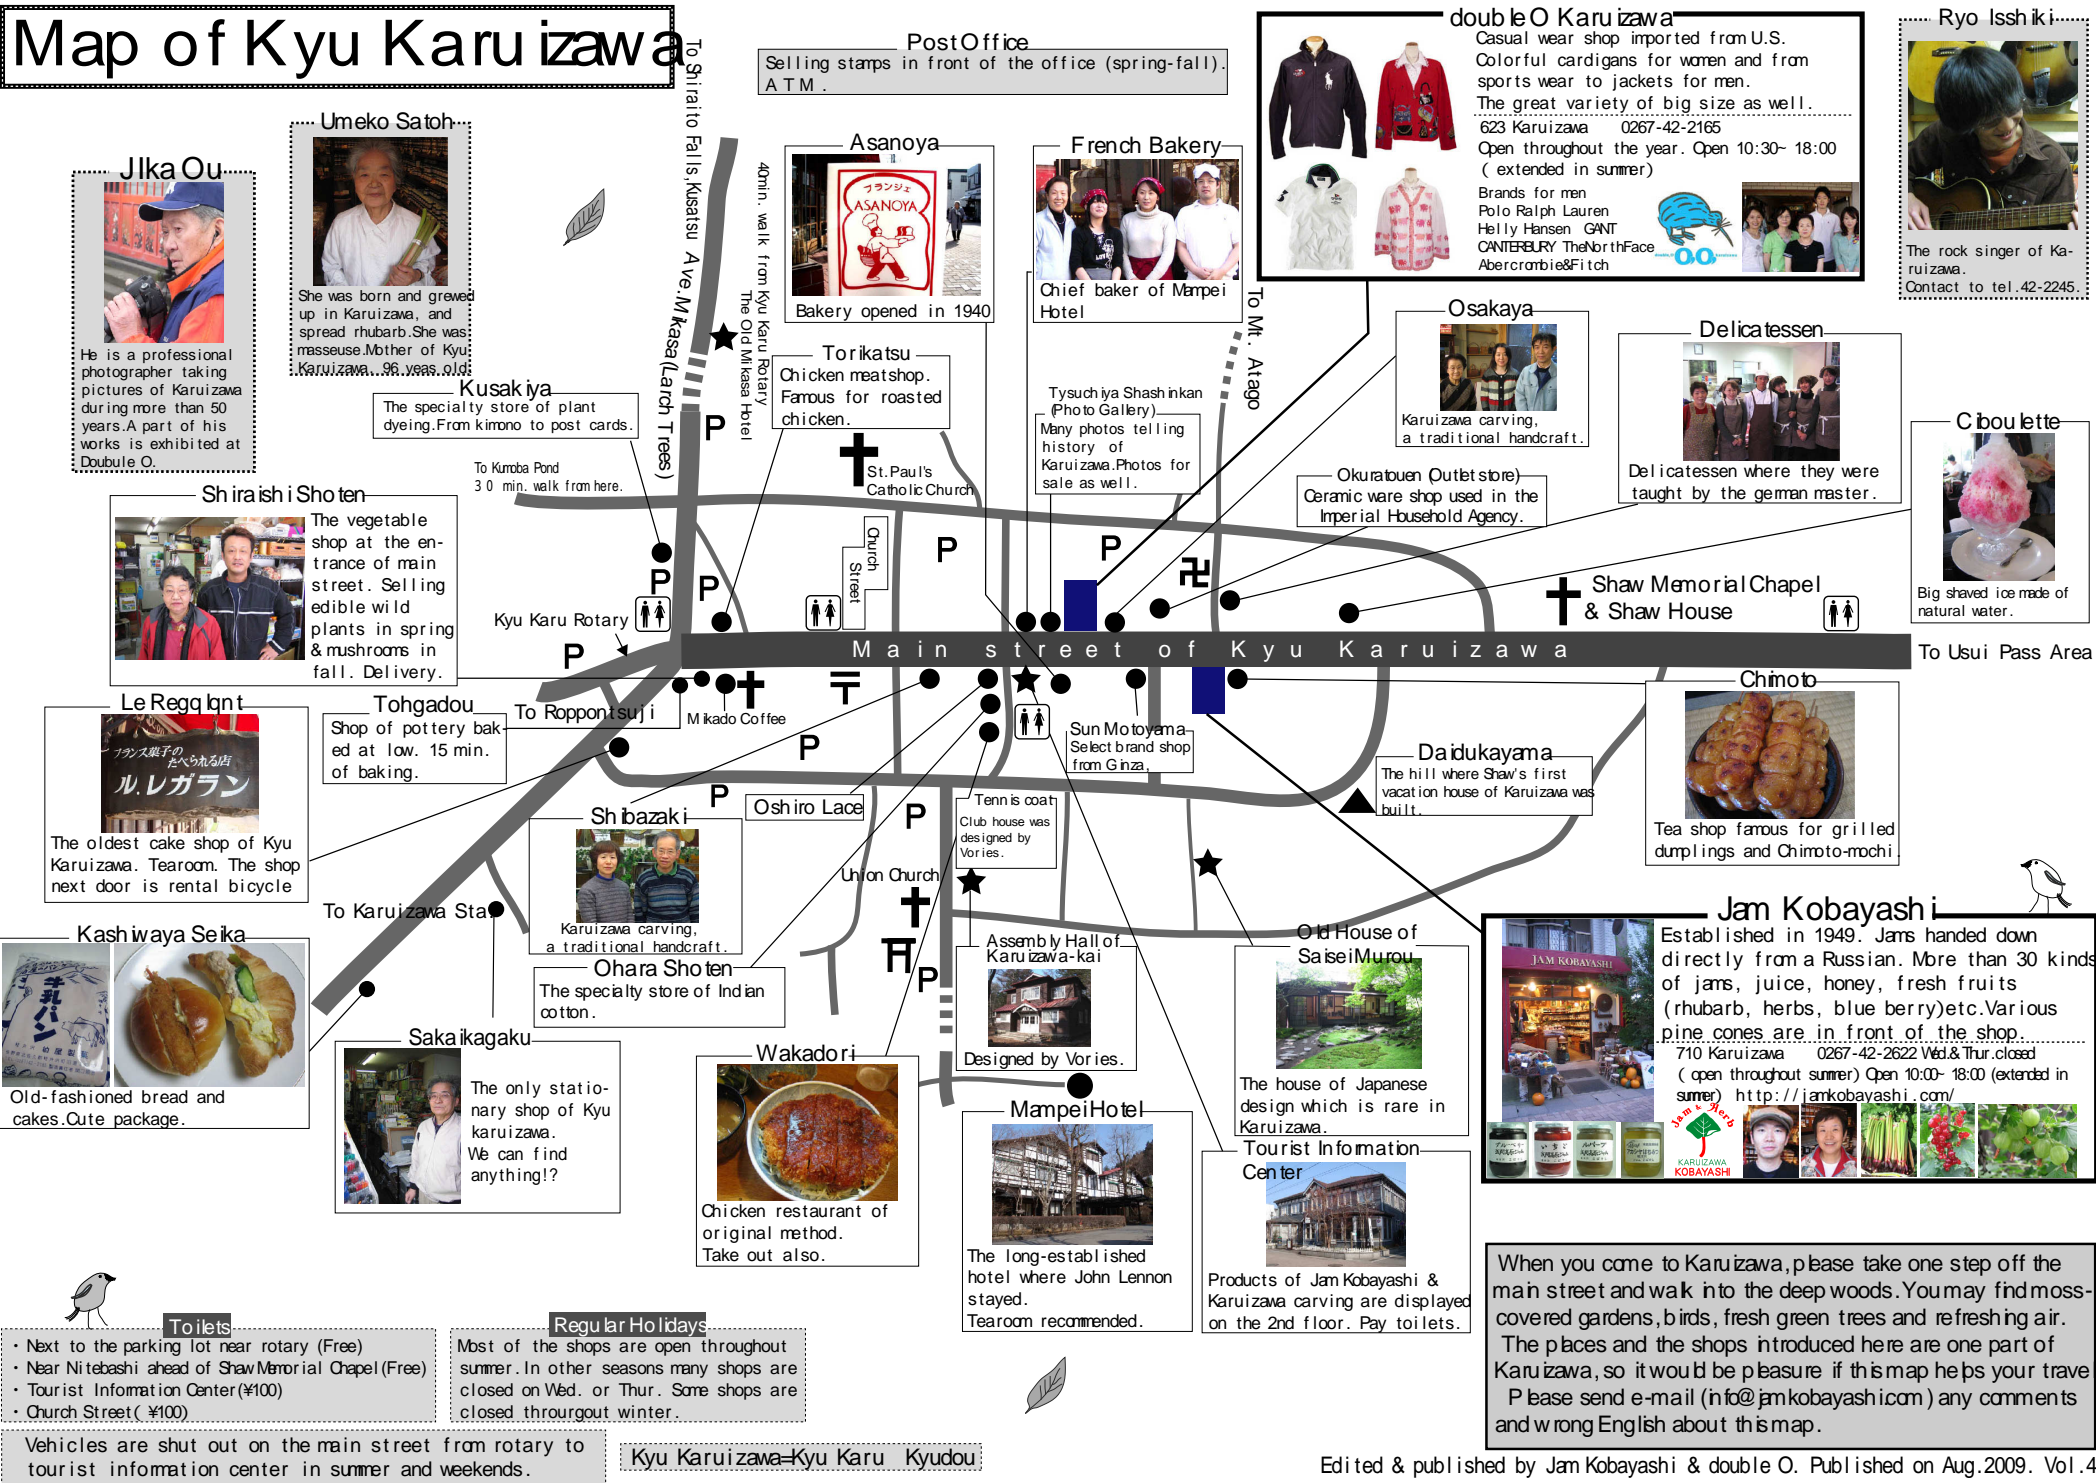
Map of Kyu Karuizawa

To Shiraito Falls,Kusatsu

Post Office
Selling stamps in front of the office (spring-fall). ATM.

double O Karuizawa
Casual wear shop imported from U.S. Colorful cardigans for women and from sports wear to jackets for men. The great variety of big size as well.
623 Karuizawa 0267-42-2165
Open throughout the year. Open 10:30~ 18:00 ( extended in summer)
Brands for men
Polo Ralph Lauren
Helly Hansen GANT
CANTERBURY TheNorthFace
Abercrombie&Fitch

Ryo Isshiki
The rock singer of Karuizawa.
Contact to tel.42-2245.

JIka Ou
He is a professional photographer taking pictures of Karuizawa during more than 50 years.A part of his works is exhibited at Doubule O.

Umeko Satoh
She was born and grewed up in Karuizawa, and spread rhubarb.She was masseuse.Mother of Kyu Karuizawa. 96 yeas old.

Ave.Mikasa(Larch Trees)

40min. walk from Kyu Karu Rotary
The Old Mikasa Hotel

Asanoya
Bakery opened in 1940

French Bakery
Chief baker of Mampei Hotel

To Mt. Atago

Osakaya
Karuizawa carving, a traditional handcraft.

Delicatessen
Delicatessen where they were taught by the german master.

Ciboulette
Big shaved ice made of natural water.

Kusakiya
The specialty store of plant dyeing.From kimono to post cards.

Torikatsu
Chicken meatshop. Famous for roasted chicken.

Tysuchiya Shashinkan (Photo Gallery)
Many photos telling history of Karuizawa.Photos for sale as well.

Okuratouen (Outlet store)
Ceramic ware shop used in the Imperial Household Agency.

To Kumoba Pond
30 min. walk from here.

St.Paul's Catholic Church

Church Street

Shiraishi Shoten
The vegetable shop at the entrance of main street. Selling edible wild plants in spring & mushrooms in fall. Delivery.

Kyu Karu Rotary

Shaw Memorial Chapel & Shaw House

Main street of Kyu Karuizawa

To Usui Pass Area

Le Regglqnt
The oldest cake shop of Kyu Karuizawa. Tearoom. The shop next door is rental bicycle

Tohgadou
Shop of pottery baked at low. 15 min. of baking.

To Roppontsuji

Mikado Coffee

Sun Motoyama
Select brand shop from Ginza

Chimoto
Tea shop famous for grilled dumplings and Chimoto-mochi

Daidukayama
The hill where Shaw's first vacation house of Karuizawa was built.

Shibazaki
Karuizawa carving, a traditional handcraft.

Oshiro Lace

Tennis coat
Club house was designed by Vories.

Union Church

To Karuizawa Sta.

Kashiwaya Seika
Old-fashioned bread and cakes.Cute package.

Ohara Shoten
The specialty store of Indian cotton.

Assembly Hall of Karuizawa-kai
Designed by Vories.

Old House of SaiseiMurou
The house of Japanese design which is rare in Karuizawa.

Jam Kobayashi
Established in 1949. Jams handed down directly from a Russian. More than 30 kinds of jams, juice, honey, fresh fruits (rhubarb, herbs, blue berry)etc.Various pine cones are in front of the shop.
710 Karuizawa 0267-42-2622 Wed.& Thur.closed ( open throughout summer) Open 10:00~ 18:00 (extended in summer) http://jamkobayashi.com/

Sakaikagaku
The only stationary shop of Kyu karuizawa. We can find anything!?

Wakadori
Chicken restaurant of original method. Take out also.

MampeiHotel
The long-established hotel where John Lennon stayed. Tearoom recommended.

Tourist Information Center
Products of Jam Kobayashi & Karuizawa carving are displayed on the 2nd floor. Pay toilets.

Toilets
・Next to the parking lot near rotary (Free)
・Near Nitebashi ahead of Shaw Memorial Chapel(Free)
・Tourist Information Center(¥100)
・Church Street( ¥100)

Regular Holidays
Most of the shops are open throughout summer. In other seasons many shops are closed on Wed. or Thur. Some shops are closed througout winter.

When you come to Karuizawa,please take one step off the main street and walk into the deep woods. You may find moss-covered gardens, birds, fresh green trees and refreshing air. The places and the shops introduced here are one part of Karuizawa, so it would be pleasure if this map helps your trave Please send e-mail (info@jamkobayashi.com) any comments and wrong English about this map.

Vehicles are shut out on the main street from rotary to tourist information center in summer and weekends.

Kyu Karuizawa=Kyu Karu Kyudou

Edited & published by Jam Kobayashi & double O. Published on Aug.2009. Vol.4